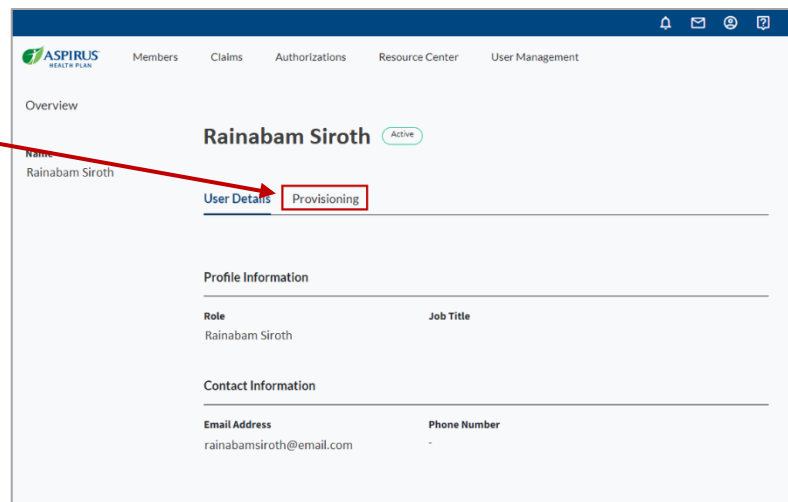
ASPIRUS HEALTH PLAN

Members Claims Authorizations Resource Center User Management

Overview

Name
Rainabam Siroth

Rainabam Siroth Active

User Details Provisioning

Profile Information

Role
Rainabam Siroth

Job Title

Contact Information

Email Address
rainabamsiroth@email.com

Phone Number
-